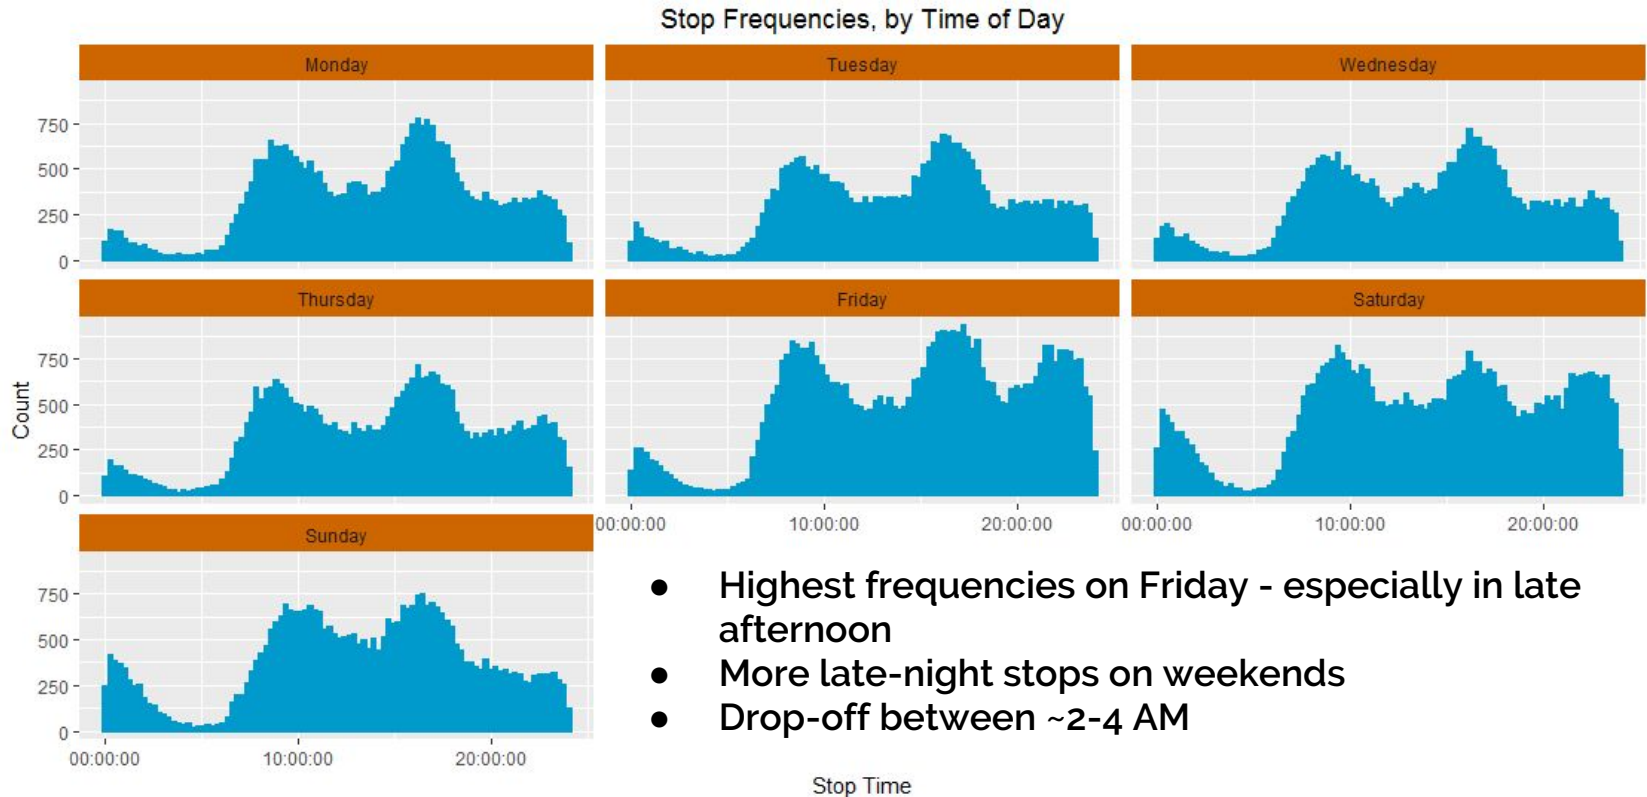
Stop Frequencies, by Time of Day

Monday

Tuesday

Wednesday

750
500
250
0

Thursday

Friday

Saturday

Count

750
500
250
0

00:00:00 10:00:00 20:00:00 00:00:00 10:00:00 20:00:00

Sunday

750
500
250
0

00:00:00 10:00:00 20:00:00

Stop Time

- Highest frequencies on Friday - especially in late afternoon
- More late-night stops on weekends
- Drop-off between ~2-4 AM